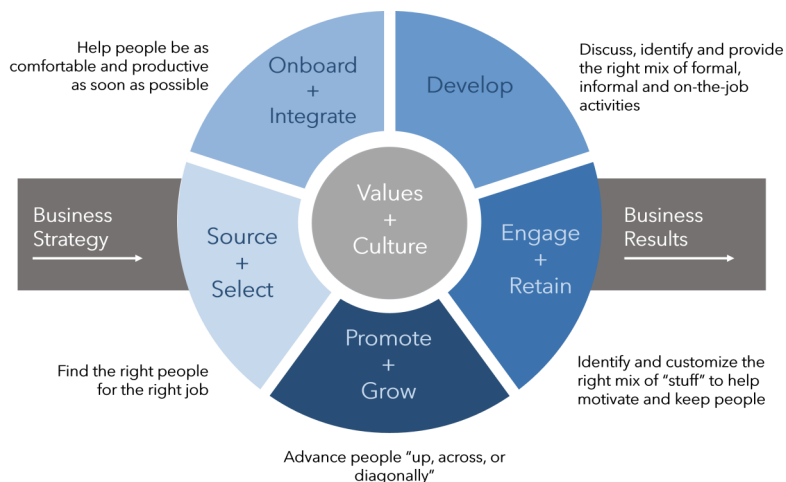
Help people be as comfortable and productive as soon as possible

Onboard + Integrate

Develop

Discuss, identify and provide the right mix of formal, informal and on-the-job activities

Business Strategy

Source + Select

Values + Culture

Engage + Retain

Business Results

Promote + Grow

Find the right people for the right job

Identify and customize the right mix of “stuff” to help motivate and keep people

Advance people “up, across, or diagonally”